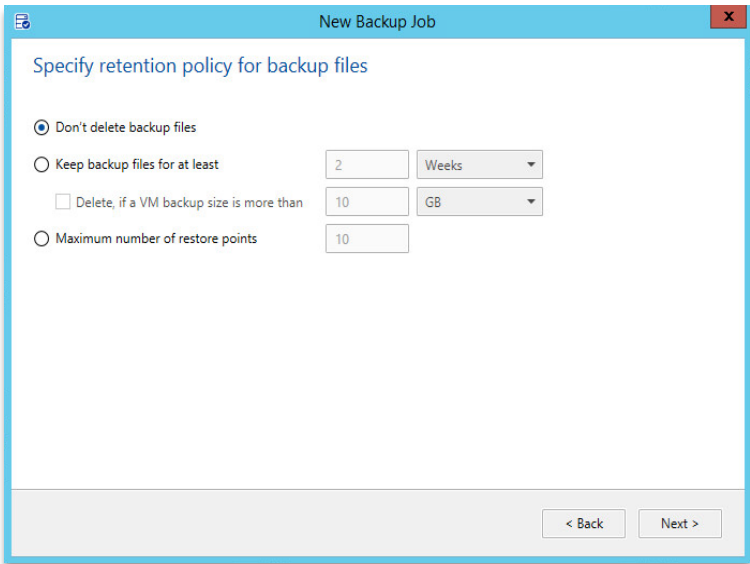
New Backup Job

Specify retention policy for backup files

Don't delete backup files

Keep backup files for at least 2 Weeks

Delete, if a VM backup size is more than 10 GB

Maximum number of restore points 10

< Back Next >